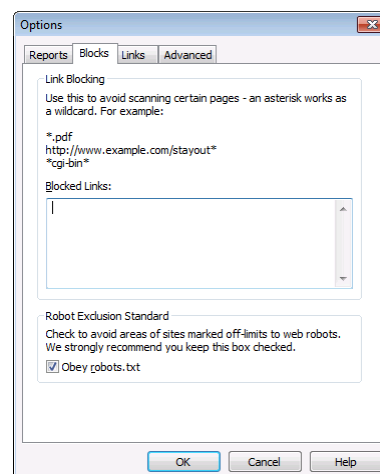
Options

Reports | Blocks | Links | Advanced

Link Blocking

Use this to avoid scanning certain pages - an asterisk works as a wildcard. For example:

*.pdf
http://www.example.com/stayout*
*cgi-bin*

Blocked Links:

Robot Exclusion Standard

Check to avoid areas of sites marked off-limits to web robots. We strongly recommend you keep this box checked.

Obey robots.txt

OK | Cancel | Help